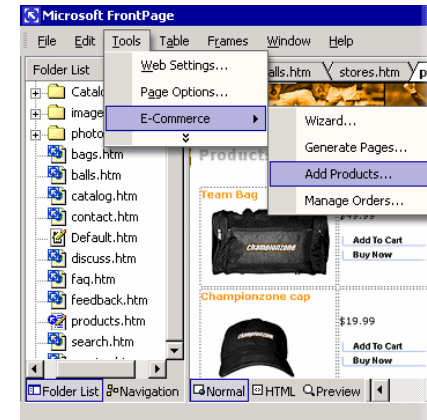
Microsoft FrontPage

File Edit Tools Table Frames Window Help

Folder List

Web Settings...
Page Options...
E-Commerce

Wizard...
Generate Pages...
Add Products...
Manage Orders...

Catalo
image
photo
bags.htm
balls.htm
catalog.htm
contact.htm
Default.htm
discuss.htm
faq.htm
feedback.htm
products.htm
search.htm

balls.htm
stores.htm

Product

Team Bag
$49.99
Add To Cart
Buy Now

Championzone cap
$19.99
Add To Cart
Buy Now

Folder List Navigation Normal HTML Preview